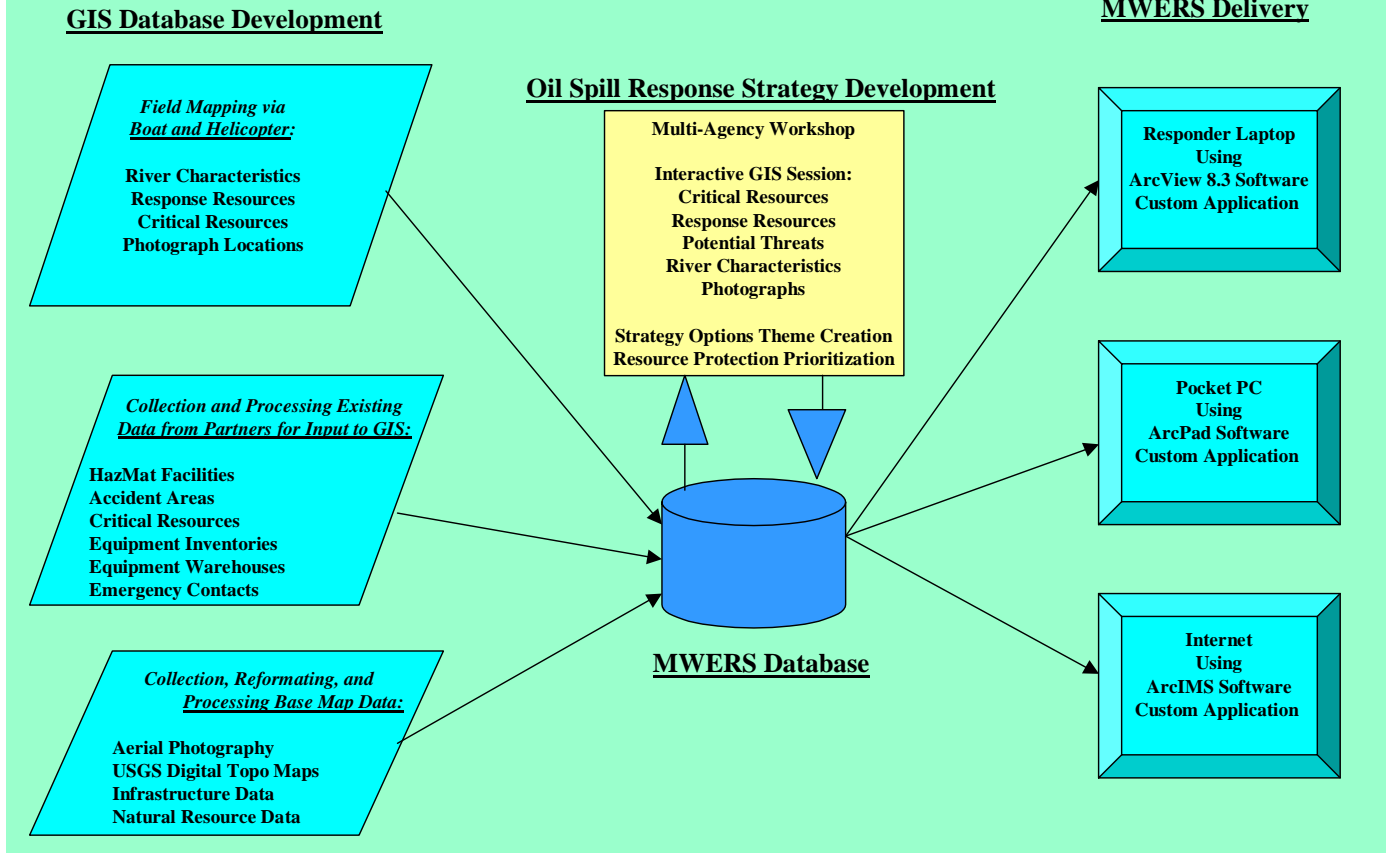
GIS Database Development

MWERS Delivery

Field Mapping via Boat and Helicopter:

River Characteristics
Response Resources
Critical Resources
Photograph Locations

Collection and Processing Existing Data from Partners for Input to GIS:

HazMat Facilities
Accident Areas
Critical Resources
Equipment Inventories
Equipment Warehouses
Emergency Contacts

Collection, Reformating, and Processing Base Map Data:

Aerial Photography
USGS Digital Topo Maps
Infrastructure Data
Natural Resource Data

Oil Spill Response Strategy Development

Multi-Agency Workshop

Interactive GIS Session:
Critical Resources
Response Resources
Potential Threats
River Characteristics
Photographs

Strategy Options Theme Creation
Resource Protection Prioritization

MWERS Database

Responder Laptop
Using
ArcView 8.3 Software
Custom Application

Pocket PC
Using
ArcPad Software
Custom Application

Internet
Using
ArcIMS Software
Custom Application